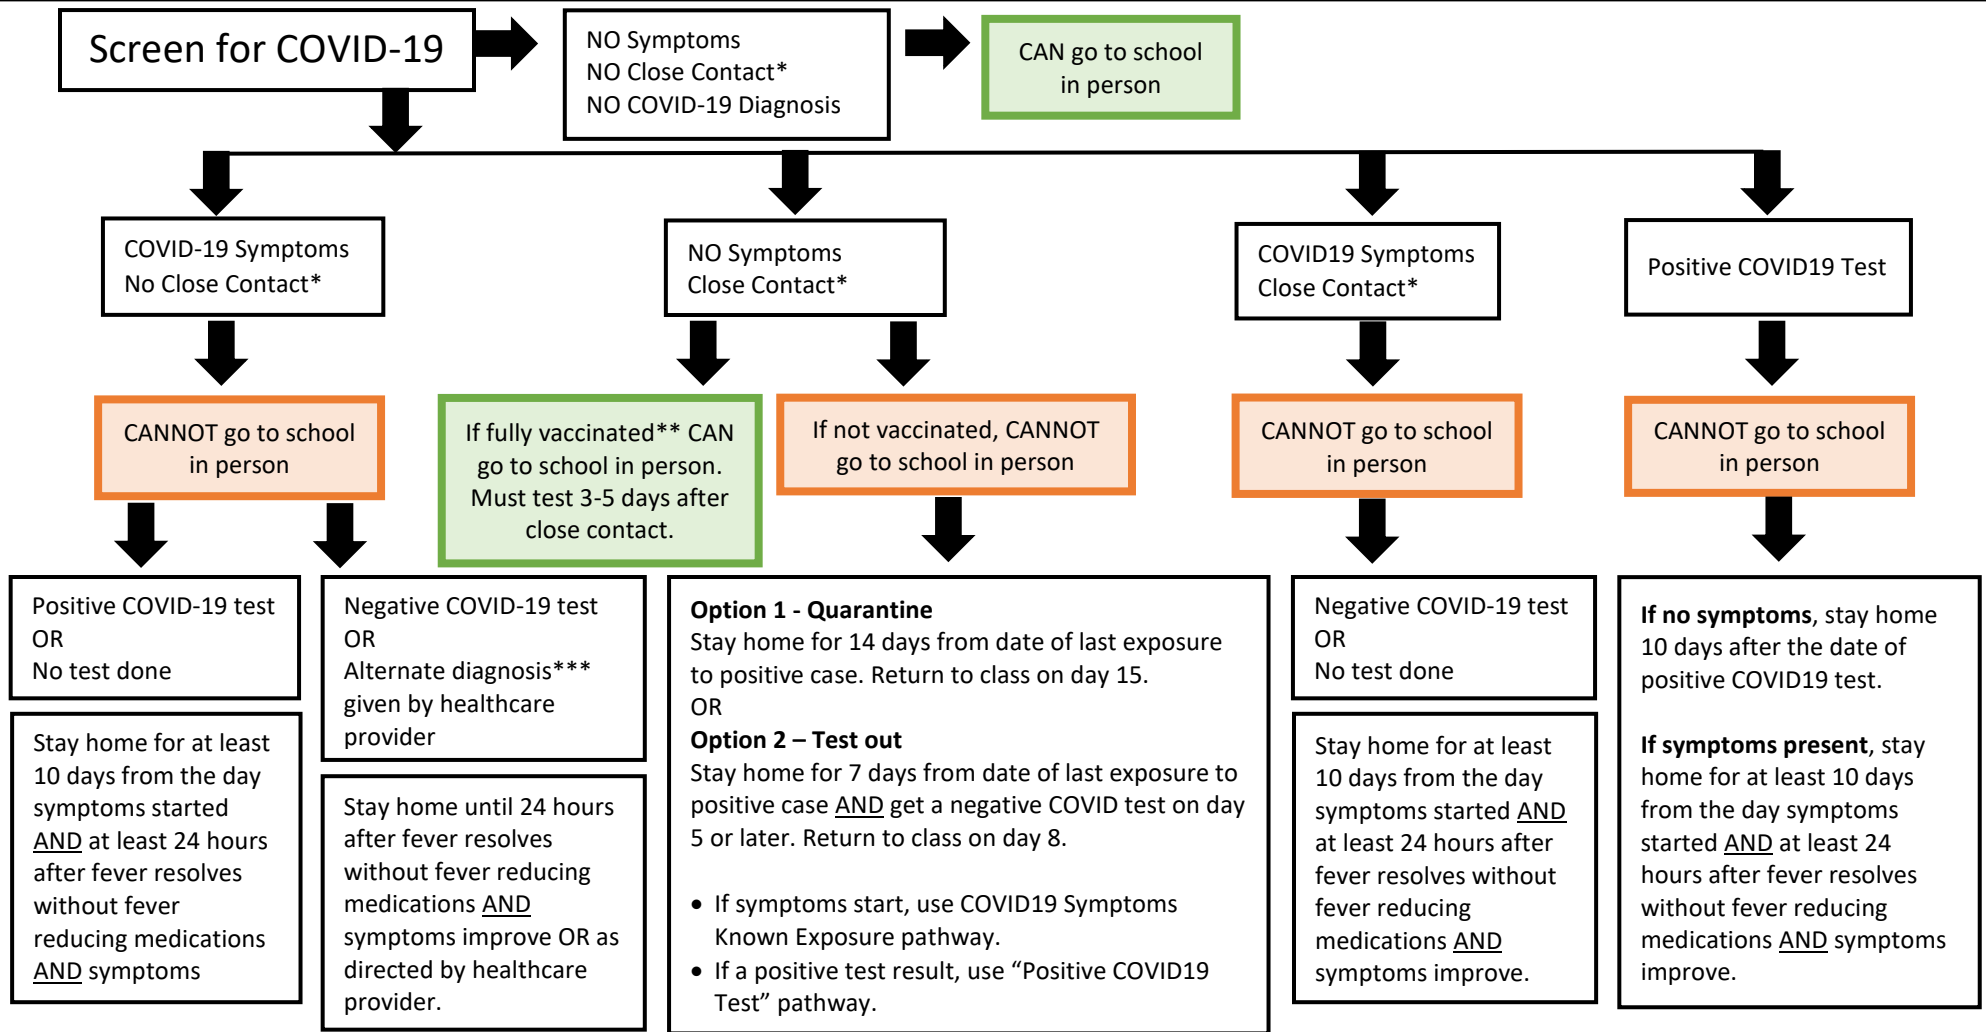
Screen for COVID-19

NO Symptoms
NO Close Contact*
NO COVID-19 Diagnosis

CAN go to school in person

COVID-19 Symptoms
No Close Contact*

CANNOT go to school in person

Positive COVID-19 test
OR
No test done

Stay home for at least 10 days from the day symptoms started AND at least 24 hours after fever resolves without fever reducing medications AND symptoms

Negative COVID-19 test
OR
Alternate diagnosis*** given by healthcare provider

Stay home until 24 hours after fever resolves without fever reducing medications AND symptoms improve OR as directed by healthcare provider.

NO Symptoms
Close Contact*

If fully vaccinated** CAN go to school in person. Must test 3-5 days after close contact.

If not vaccinated, CANNOT go to school in person

**Option 1 - Quarantine**
Stay home for 14 days from date of last exposure to positive case. Return to class on day 15.
OR
**Option 2 – Test out**
Stay home for 7 days from date of last exposure to positive case AND get a negative COVID test on day 5 or later. Return to class on day 8.

• If symptoms start, use COVID19 Symptoms Known Exposure pathway.
• If a positive test result, use "Positive COVID19 Test" pathway.

COVID19 Symptoms
Close Contact*

CANNOT go to school in person

Negative COVID-19 test
OR
No test done

Stay home for at least 10 days from the day symptoms started AND at least 24 hours after fever resolves without fever reducing medications AND symptoms improve.

Positive COVID19 Test

CANNOT go to school in person

**If no symptoms**, stay home 10 days after the date of positive COVID19 test.

**If symptoms present**, stay home for at least 10 days from the day symptoms started AND at least 24 hours after fever resolves without fever reducing medications AND symptoms improve.